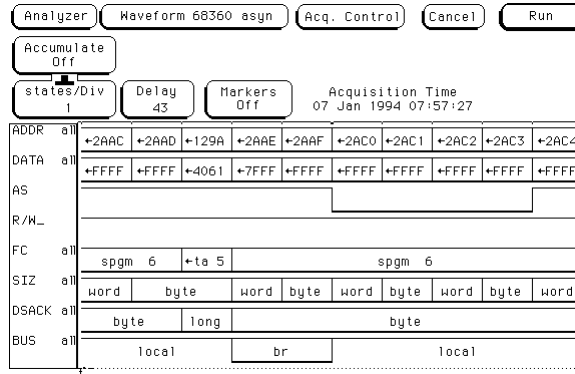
Analyzer | Waveform 68360 asyn | Acq. Control | Cancel | Run

Accumulate
Off

states/Div
1

Delay
43

Markers
Off

Acquisition Time
07 Jan 1994 07:57:27

ADDR all ←2AAC ←2AAD ←129A ←2AAE ←2AAF ←2AC0 ←2AC1 ←2AC2 ←2AC3 ←2AC4

DATA all ←FFFF ←FFFF ←4061 ←7FFF ←FFFF ←FFFF ←FFFF ←FFFF ←FFFF ←FFFF

AS

R/W_

FC all spgm 6 ←ta 5 spgm 6

SIZ all word byte word byte word byte word byte word

DSACK all byte long byte

BUS all local br local